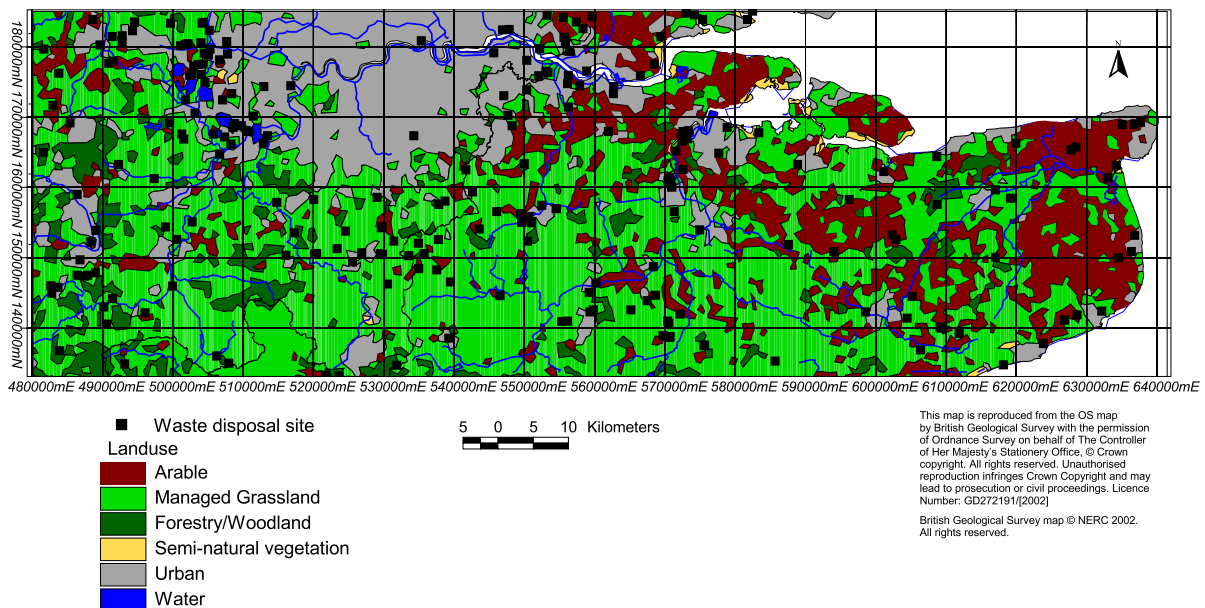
180000mN 170000mN 160000mN 150000mN 140000mN

N

480000mE 490000mE 500000mE 510000mE 520000mE 530000mE 540000mE 550000mE 560000mE 570000mE 580000mE 590000mE 600000mE 610000mE 620000mE 630000mE 640000mE

Waste disposal site
Landuse
Arable
Managed Grassland
Forestry/Woodland
Semi-natural vegetation
Urban
Water

5 0 5 10 Kilometers

This map is reproduced from the OS map by British Geological Survey with the permission of Ordnance Survey on behalf of The Controller of Her Majesty's Stationery Office, © Crown copyright. All rights reserved. Unauthorised reproduction infringes Crown Copyright and may lead to prosecution or civil proceedings. Licence Number: GD272191/[2002]

British Geological Survey map © NERC 2002. All rights reserved.